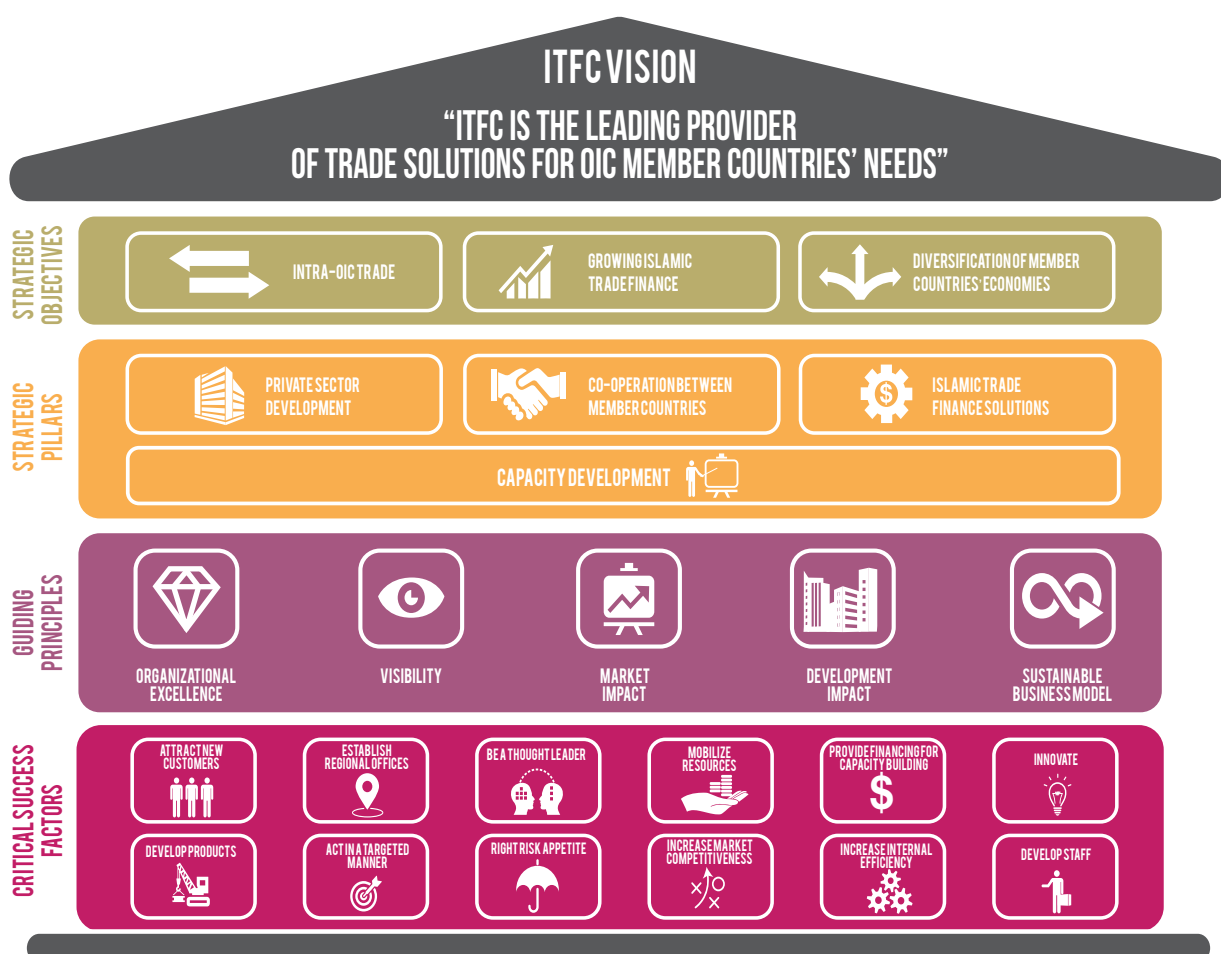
ITFC VISION

"ITFC IS THE LEADING PROVIDER OF TRADE SOLUTIONS FOR OIC MEMBER COUNTRIES' NEEDS"

STRATEGIC OBJECTIVES

INTRA-OIC TRADE

GROWING ISLAMIC TRADE FINANCE

DIVERSIFICATION OF MEMBER COUNTRIES' ECONOMIES

STRATEGIC PILLARS

PRIVATE SECTOR DEVELOPMENT

CO-OPERATION BETWEEN MEMBER COUNTRIES

ISLAMIC TRADE FINANCE SOLUTIONS

CAPACITY DEVELOPMENT

GUIDING PRINCIPLES

ORGANIZATIONAL EXCELLENCE

VISIBILITY

MARKET IMPACT

DEVELOPMENT IMPACT

SUSTAINABLE BUSINESS MODEL

CRITICAL SUCCESS FACTORS

ATTRACT NEW CUSTOMERS

ESTABLISH REGIONAL OFFICES

BE A THOUGHT LEADER

MOBILIZE RESOURCES

PROVIDE FINANCING FOR CAPACITY BUILDING

INNOVATE

DEVELOP PRODUCTS

ACT IN A TARGETED MANNER

RIGHT RISK APPETITE

INCREASE MARKET COMPETITIVENESS

INCREASE INTERNAL EFFICIENCY

DEVELOP STAFF